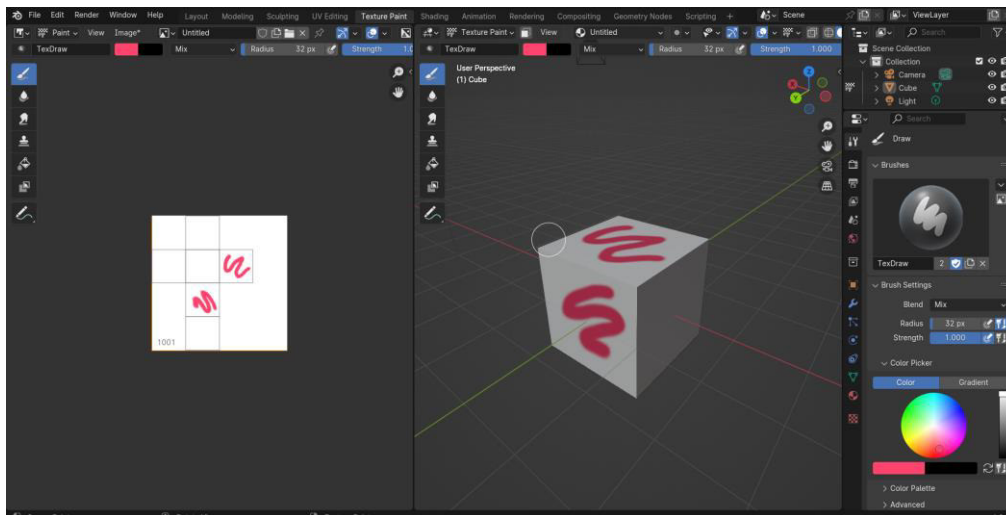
File Edit Render Window Help Layout Modeling Sculpting UV Editing Texture Paint Shading Animation Rendering Compositing Geometry Nodes Scripting + Scene ViewLayer

Paint View Image* Untitled

TexDraw Mix Radius 32 px Strength 1.0

1001

Texture Paint View Untitled

TexDraw Mix Radius 32 px Strength 1.000

User Perspective
(1) Cube

Search

Scene Collection
Collection
Camera
Cube
Light

Search

Draw

Brushes

TexDraw 2

Brush Settings

Blend Mix
Radius 32 px
Strength 1.000

Color Picker

Color Gradient

Color Palette

Advanced